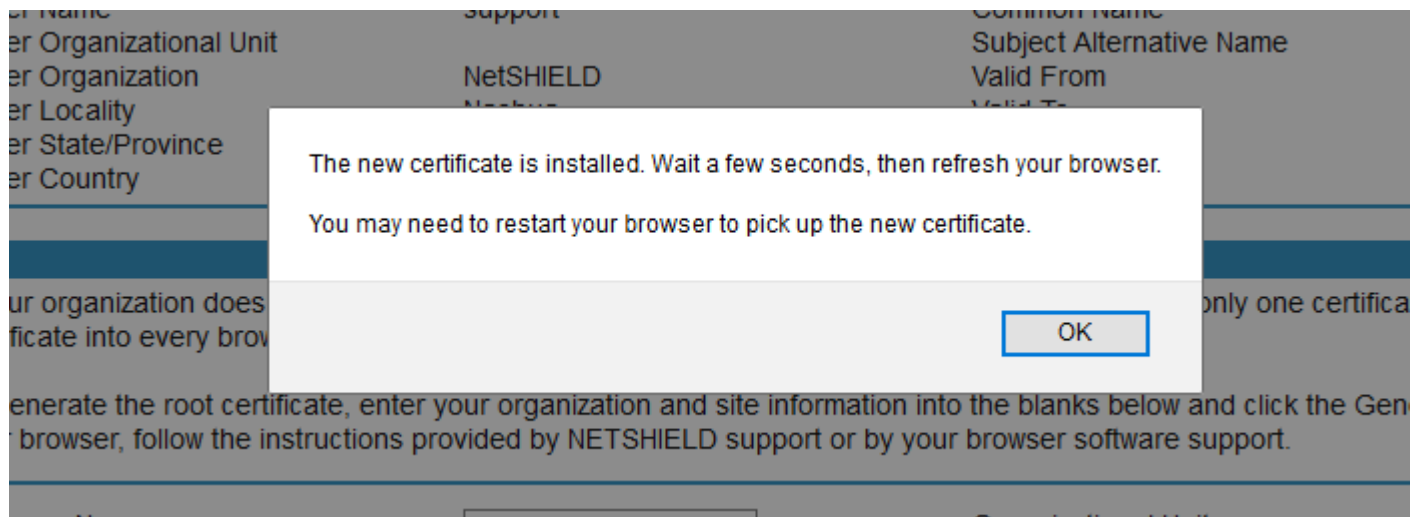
er Name support Common Name
er Organizational Unit Subject Alternative Name
er Organization NetSHIELD Valid From
er Locality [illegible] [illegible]
er State/Province
er Country

The new certificate is installed. Wait a few seconds, then refresh your browser.

You may need to restart your browser to pick up the new certificate.

OK

ur organization does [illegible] only one certifica
ficate into every brow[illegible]

enerate the root certificate, enter your organization and site information into the blanks below and click the Gen
browser, follow the instructions provided by NETSHIELD support or by your browser software support.